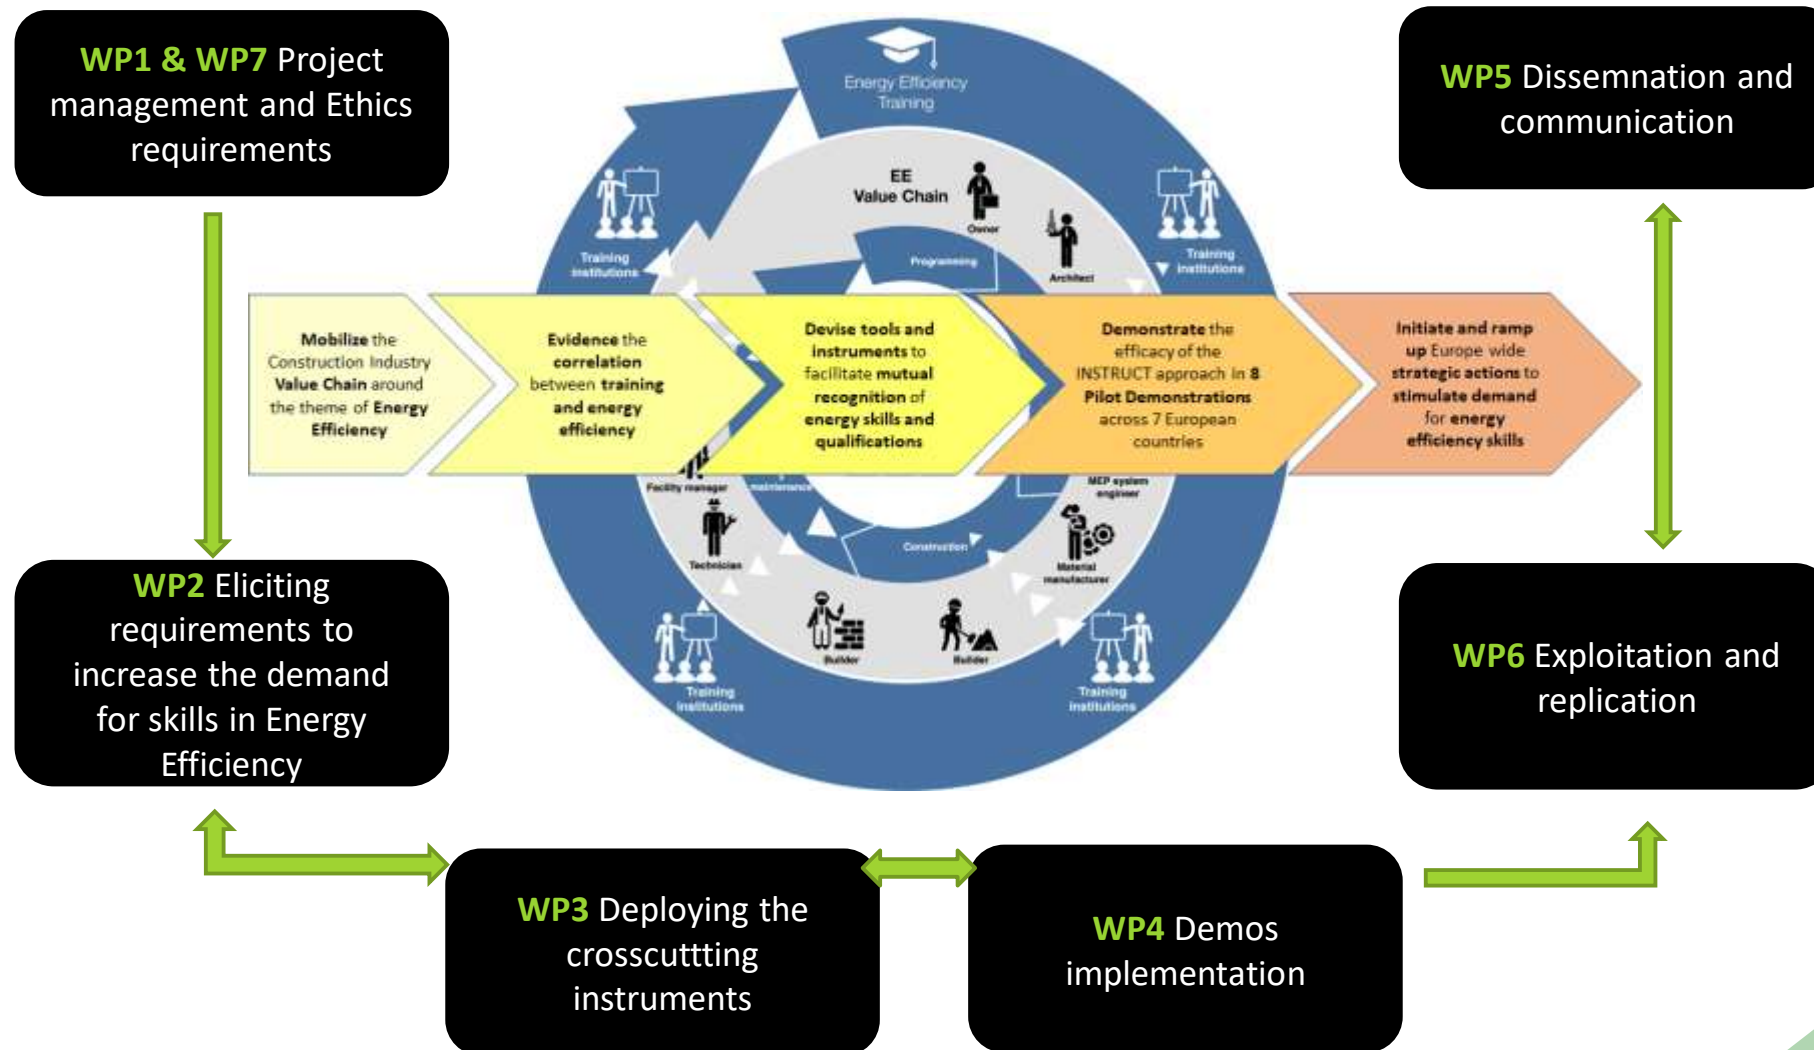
WP1 & WP7 Project management and Ethics requirements

WP5 Dissemnation and communication

Energy Efficiency Training

EE Value Chain

Owner

Architect

Programming

Training institutions

Training institutions

Mobilize the Construction Industry Value Chain around the theme of Energy Efficiency

Evidence the correlation between training and energy efficiency

Devise tools and instruments to facilitate mutual recognition of energy skills and qualifications

Demonstrate the efficacy of the INSTRUCT approach in 8 Pilot Demonstrations across 7 European countries

Initiate and ramp up Europe wide strategic actions to stimulate demand for energy efficiency skills

Facility manager

Maintenance

MEP system engineer

Technician

Construction

Material manufacturer

Builder

Builder

Training institutions

Training institutions

WP2 Eliciting requirements to increase the demand for skills in Energy Efficiency

WP6 Exploitation and replication

WP3 Deploying the crosscutttting instruments

WP4 Demos implementation